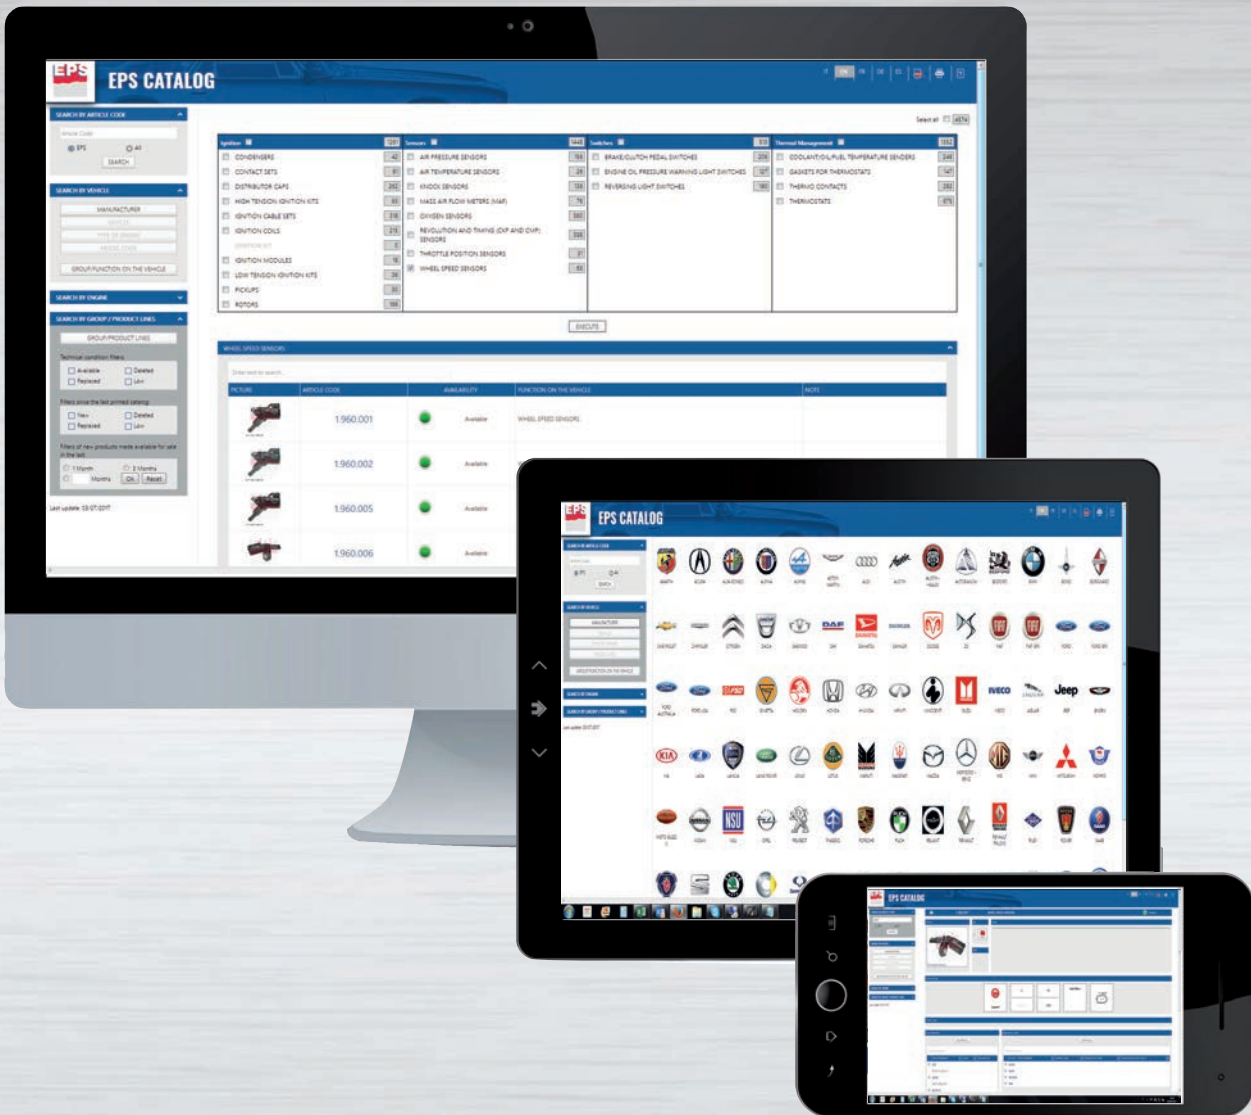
EPS

EPS CATALOG

SEARCH BY ARTICLE CODE

EPS

All

SEARCH

SEARCH BY VEHICLE

MANUFACTURER

GROUP/FUNCTION ON THE VEHICLE

SEARCH BY ENGINE

SEARCH BY GROUP / PRODUCT LINES

GROUP/PRODUCT LINES

Available

Deleted

Replaced

Link

New

Deleted

Replaced

Link

1 Month

3 Months

Months

Ok

Reset

Select all

| Ignition | | Sensors | | Switches | | Thermal Management | |
|---|---|---|---|---|---|---|---|
| CONDENSERS | 42 | AIR PRESSURE SENSORS | 156 | BRAKE/CLUTCH PEDAL SWITCHES | 206 | COOLANT/OIL/FUEL TEMPERATURE SENDERS | 246 |
| CONTACT SETS | | AIR TEMPERATURE SENSORS | 28 | ENGINE OIL PRESSURE WARNING LIGHT SWITCHES | | GASKETS FOR THERMOSTATS | |
| DISTRIBUTOR CAPS | 252 | KNOCK SENSORS | 136 | REVERSING LIGHT SWITCHES | 180 | THERMO CONTACTS | 282 |
| HIGH TENSION IGNITION KITS | | MASS AIR FLOW METERS (MAF) | 76 | | | THERMOSTATS | 875 |
| IGNITION CABLE SETS | | OXYGEN SENSORS | | | | | |
| IGNITION COILS | | REVOLUTION AND TIMING (CKP AND CMP) SENSORS | | | | | |
| IGNITION MODULES | | THROTTLE POSITION SENSORS | | | | | |
| LOW TENSION IGNITION KITS | | WHEEL SPEED SENSORS | 63 | | | | |
| PICKUPS | | | | | | | |
| ROTORS | | | | | | | |

EXECUTE

WHEEL SPEED SENSORS

| PICTURE | ARTICLE CODE | AVAILABILITY | FUNCTION ON THE VEHICLE | NOTE |
|---|---|---|---|---|
| | 1.960.001 | Available | WHEEL SPEED SENSORS | |
| | 1.960.002 | Available | | |
| | 1.960.005 | Available | | |
| | 1.960.006 | Available | | |

EPS

EPS CATALOG

DAF

IVECO

Jeep

KIA

MG

NSU

EPS CATALOG